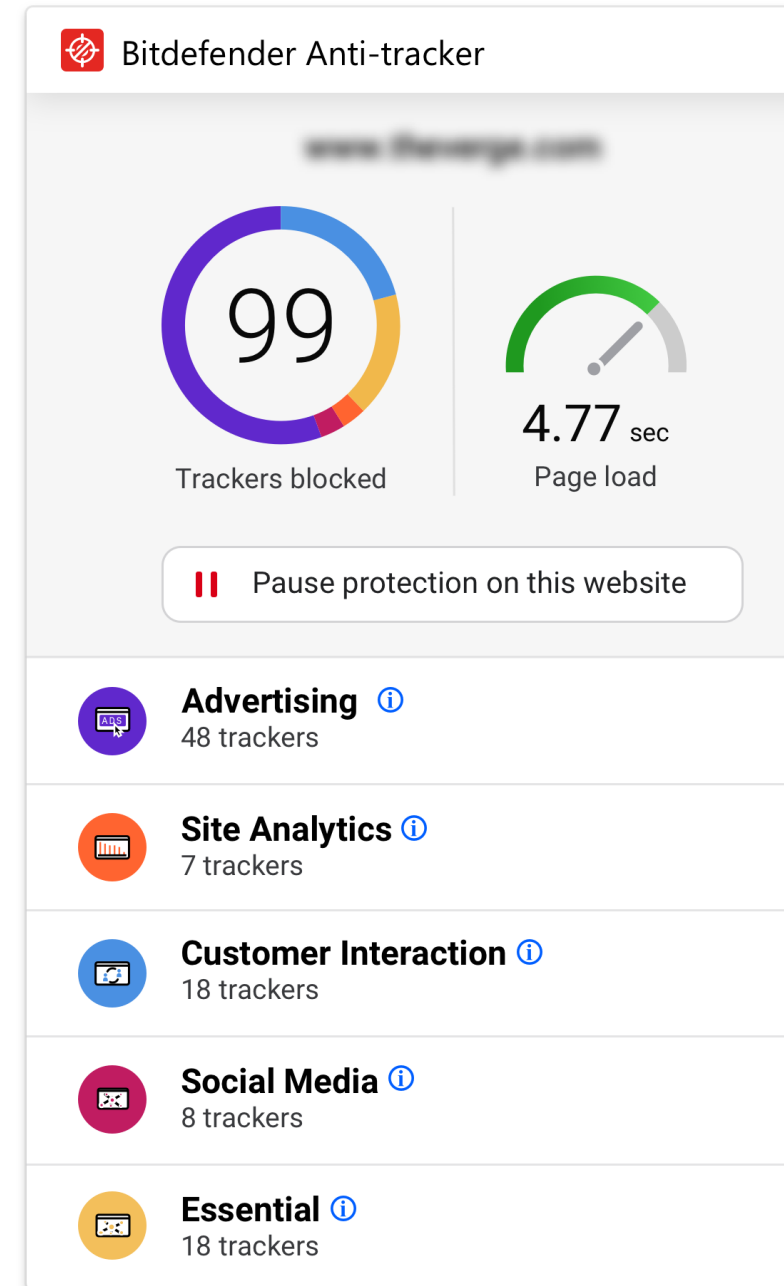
Bitdefender Anti-tracker

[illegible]

99
Trackers blocked

4.77 sec
Page load

Pause protection on this website

ADS
Advertising
48 trackers

Site Analytics
7 trackers

Customer Interaction
18 trackers

Social Media
8 trackers

Essential
18 trackers